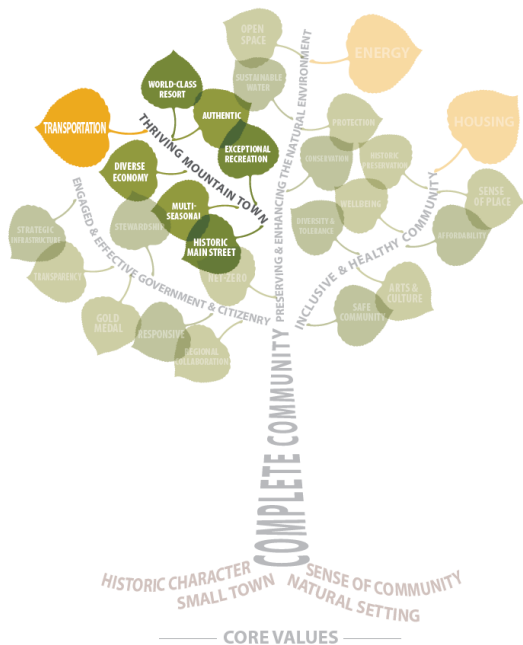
OPEN SPACE

ENERGY

SUSTAINABLE WATER

WORLD-CLASS RESORT

AUTHENTIC

TRANSPORTATION

THRIVING MOUNTAIN TOWN

EXCEPTIONAL RECREATION

PRESERVING & ENHANCING THE NATURAL ENVIRONMENT

PROTECTION

HOUSING

CONSERVATION

HISTORIC PRESERVATION

DIVERSE ECONOMY

ENGAGED & EFFECTIVE GOVERNMENT & CITIZENRY

MULTI-SEASONAL

WELLBEING

INCLUSIVE & HEALTHY COMMUNITY

SENSE OF PLACE

STRATEGIC INFRASTRUCTURE

STEWARDSHIP

HISTORIC MAIN STREET

DIVERSITY & TOLERANCE

AFFORDABILITY

TRANSPARENCY

NET-ZERO

ARTS & CULTURE

GOLD MEDAL

RESPONSIVE

SAFE COMMUNITY

REGIONAL COLLABORATION

COMPLETE COMMUNITY

HISTORIC CHARACTER
SMALL TOWN

SENSE OF COMMUNITY
NATURAL SETTING

CORE VALUES